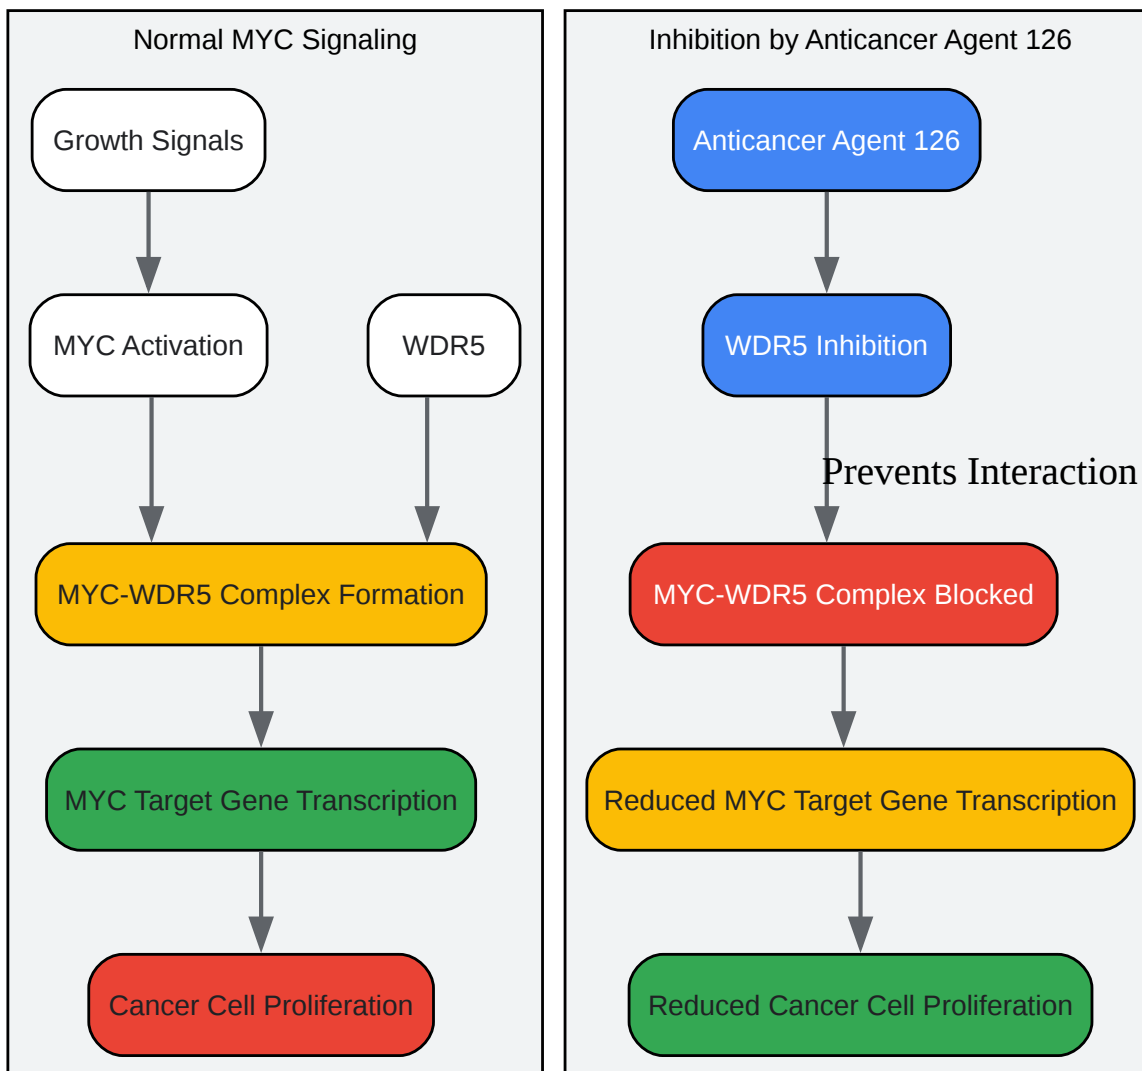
Normal MYC Signaling

Growth Signals

MYC Activation

WDR5

MYC-WDR5 Complex Formation

MYC Target Gene Transcription

Cancer Cell Proliferation

Inhibition by Anticancer Agent 126

Anticancer Agent 126

WDR5 Inhibition

Prevents Interaction

MYC-WDR5 Complex Blocked

Reduced MYC Target Gene Transcription

Reduced Cancer Cell Proliferation